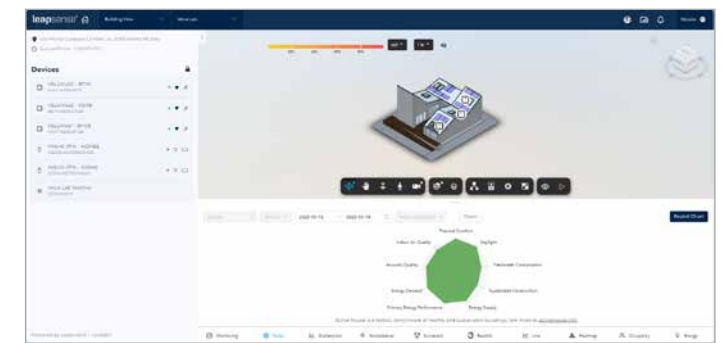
leapsense

Devices

Thermal Comfort

Daylight

Indoor Air Quality

Acoustic Quality

Renewable Construction

Energy Demand

Sustainable Construction

Primary Energy Performance

Energy Supply

2020-10-14

2020-10-18

Reload Chart

Monitoring

Alarms

Schedules

Occupancy

Energy